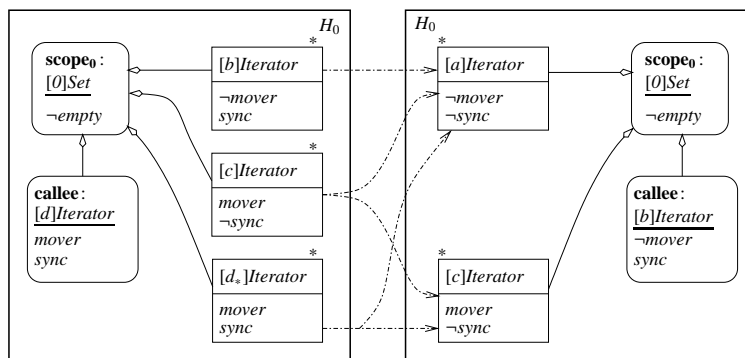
$H_0$

$\textbf{scope}_0$ :
[0]Set
¬empty

callee :
[d]Iterator
mover
sync

*
[b]Iterator
¬mover
sync

*
[c]Iterator
mover
¬sync

*
$[d_*]$Iterator
mover
sync

$H_0$

*
[a]Iterator
¬mover
¬sync

*
[c]Iterator
mover
¬sync

$\textbf{scope}_0$ :
[0]Set
¬empty

callee :
[b]Iterator
¬mover
sync